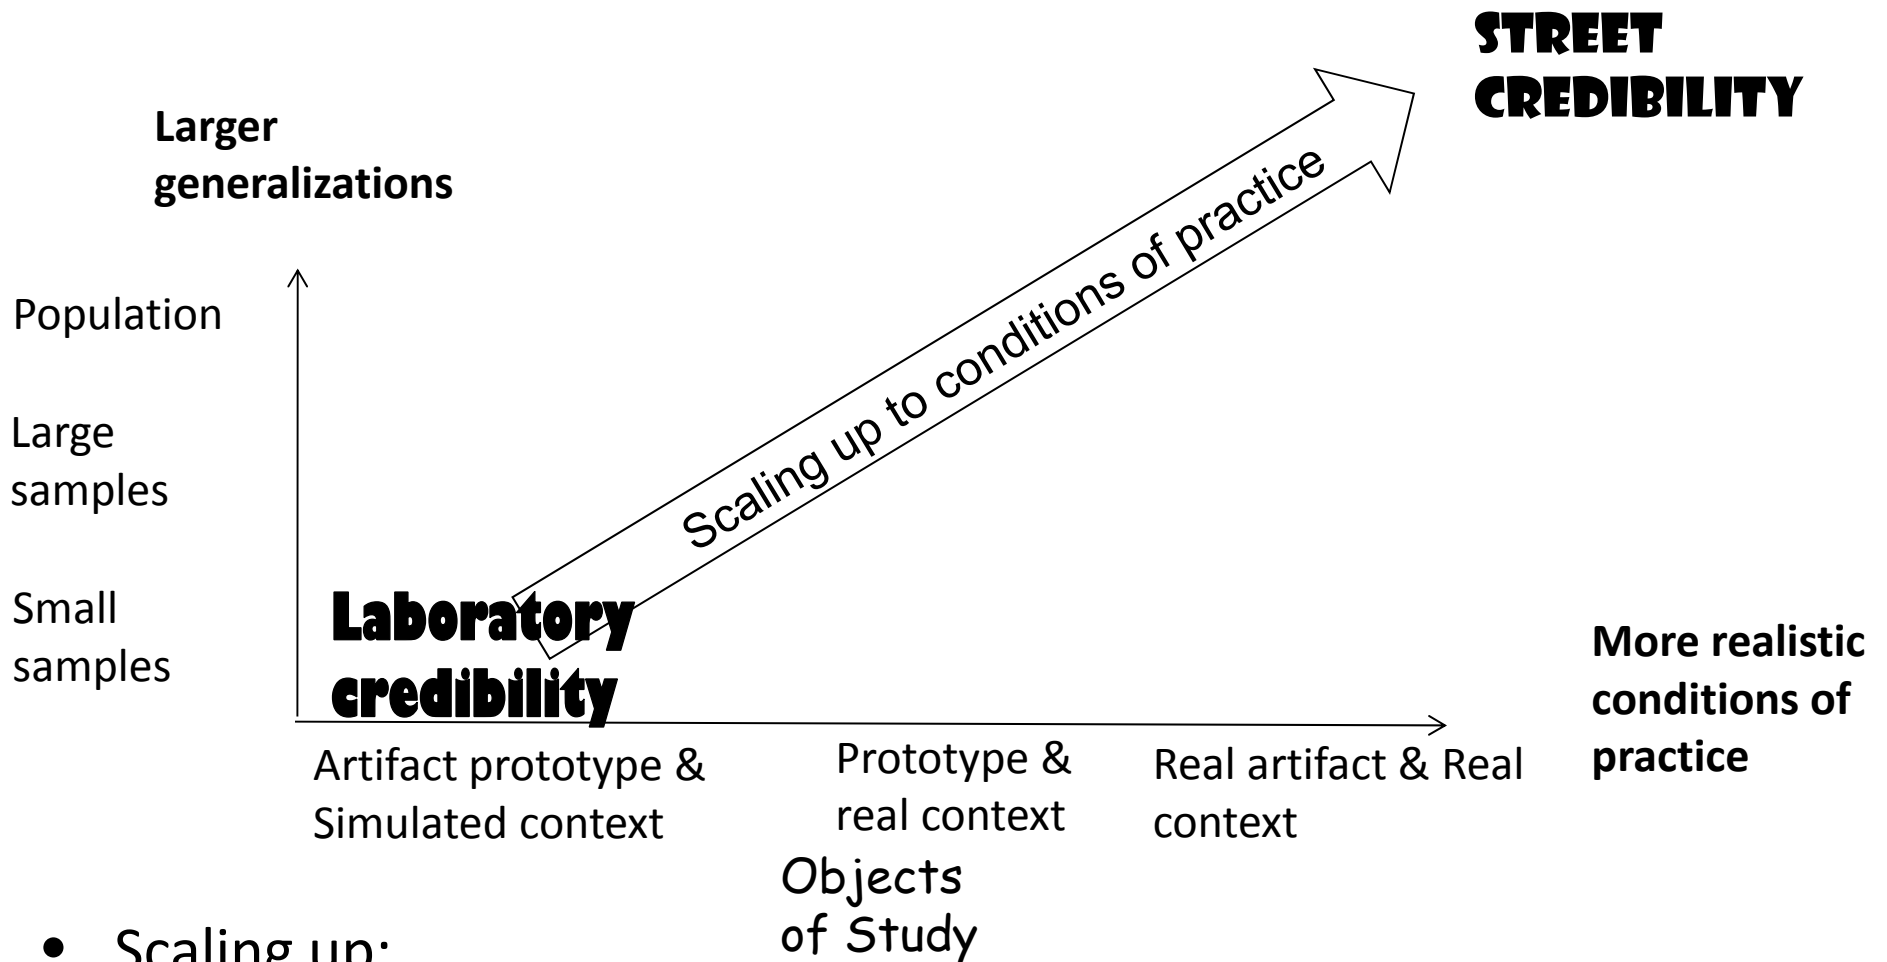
Street Credibility

Larger generalizations

Scaling up to conditions of practice

Population

Large samples

Small samples

Laboratory credibility

More realistic conditions of practice

Artifact prototype & Simulated context

Prototype & real context

Real artifact & Real context

Objects of Study

• Scaling up: